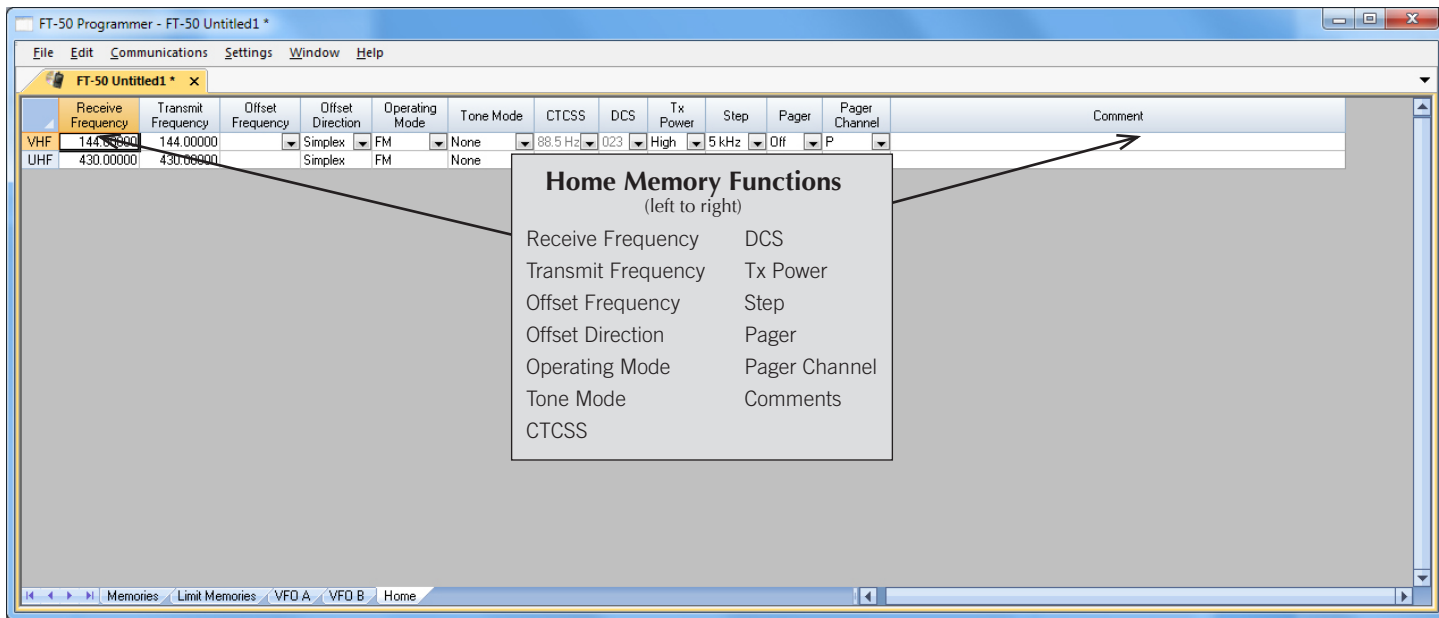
FT-50 Programmer - FT-50 Untitled1 *

File Edit Communications Settings Window Help

FT-50 Untitled1 * ×

| | Receive Frequency | Transmit Frequency | Offset Frequency | Offset Direction | Operating Mode | Tone Mode | CTCSS | DCS | Tx Power | Step | Pager | Pager Channel | Comment |
|---|---|---|---|---|---|---|---|---|---|---|---|---|---|
| VHF | 144.00000 | 144.00000 | | Simplex | FM | None | 88.5 Hz | 023 | High | 5 kHz | Off | P | |
| UHF | 430.00000 | 430.00000 | | Simplex | FM | None | | | | | | | |

Home Memory Functions
(left to right)

Receive Frequency
Transmit Frequency
Offset Frequency
Offset Direction
Operating Mode
Tone Mode
CTCSS

DCS
Tx Power
Step
Pager
Pager Channel
Comments

Memories Limit Memories VFO A VFO B Home